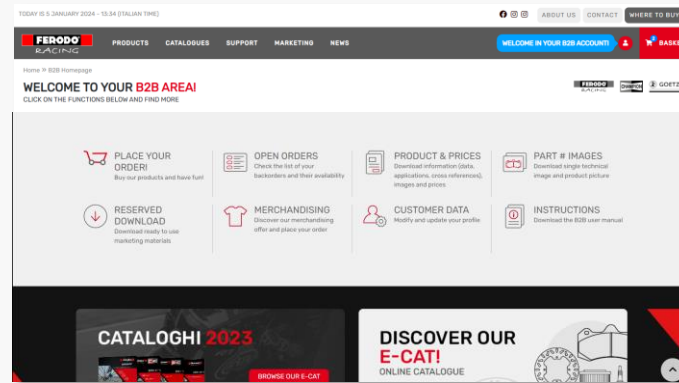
TODAY IS 5 JANUARY 2024 - 13:34 (ITALIAN TIME)

ABOUT US CONTACT WHERE TO BUY

FERODO RACING

PRODUCTS CATALOGUES SUPPORT MARKETING NEWS

WELCOME IN YOUR B2B ACCOUNT!

BASKE

Home » B2B Homepage

WELCOME TO YOUR B2B AREA!
CLICK ON THE FUNCTIONS BELOW AND FIND MORE

FERODO RACING CHAMPION GOETZ

PLACE YOUR ORDER!
Buy our products and have fun!

OPEN ORDERS
Check the list of your backorders and their availability

PRODUCT & PRICES
Download information (data, applications, cross references), images and prices

PART # IMAGES
Download single technical image and product picture

RESERVED DOWNLOAD
Download ready to use marketing materials

MERCHANDISING
Discover our merchandising offer and place your order

CUSTOMER DATA
Modify and update your profile

INSTRUCTIONS
Download the B2B user manual

CATALOGHI 2023

BROWSE OUR E-CAT

DISCOVER OUR E-CAT!
ONLINE CATALOGUE